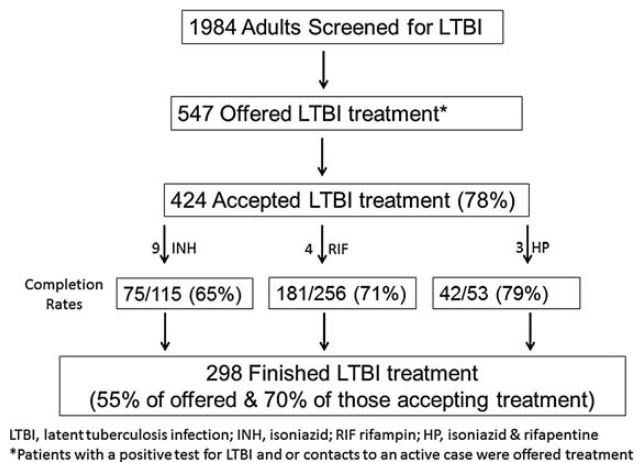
1984 Adults Screened for LTBI

547 Offered LTBI treatment*

424 Accepted LTBI treatment (78%)

9 INH

4 RIF

3 HP

Completion Rates

75/115 (65%)

181/256 (71%)

42/53 (79%)

298 Finished LTBI treatment (55% of offered & 70% of those accepting treatment)

LTBI, latent tuberculosis infection; INH, isoniazid; RIF rifampin; HP, isoniazid & rifapentine
*Patients with a positive test for LTBI and or contacts to an active case were offered treatment